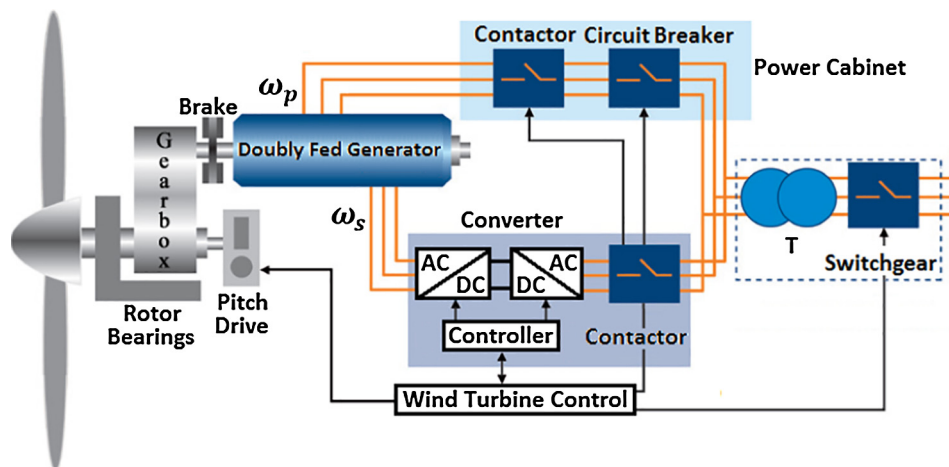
Contactor Circuit Breaker

Power Cabinet

$\omega_p$

Brake

Gearbox

Doubly Fed Generator

$\omega_s$

Converter

AC DC

DC AC

Controller

Contactor

T

Switchgear

Rotor Bearings

Pitch Drive

Wind Turbine Control